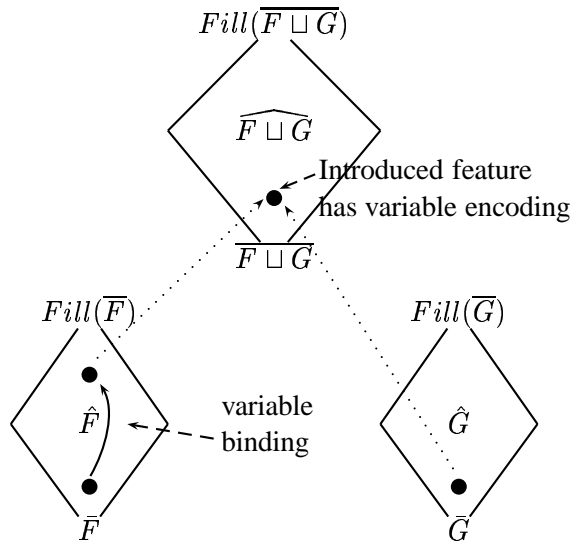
$Fill(\overline{F \sqcup G})$

$\widehat{F \sqcup G}$

Introduced feature has variable encoding

$\overline{F \sqcup G}$

$Fill(\overline{F})$

$\hat{F}$

variable binding

$\bar{F}$

$Fill(\overline{G})$

$\hat{G}$

$\bar{G}$